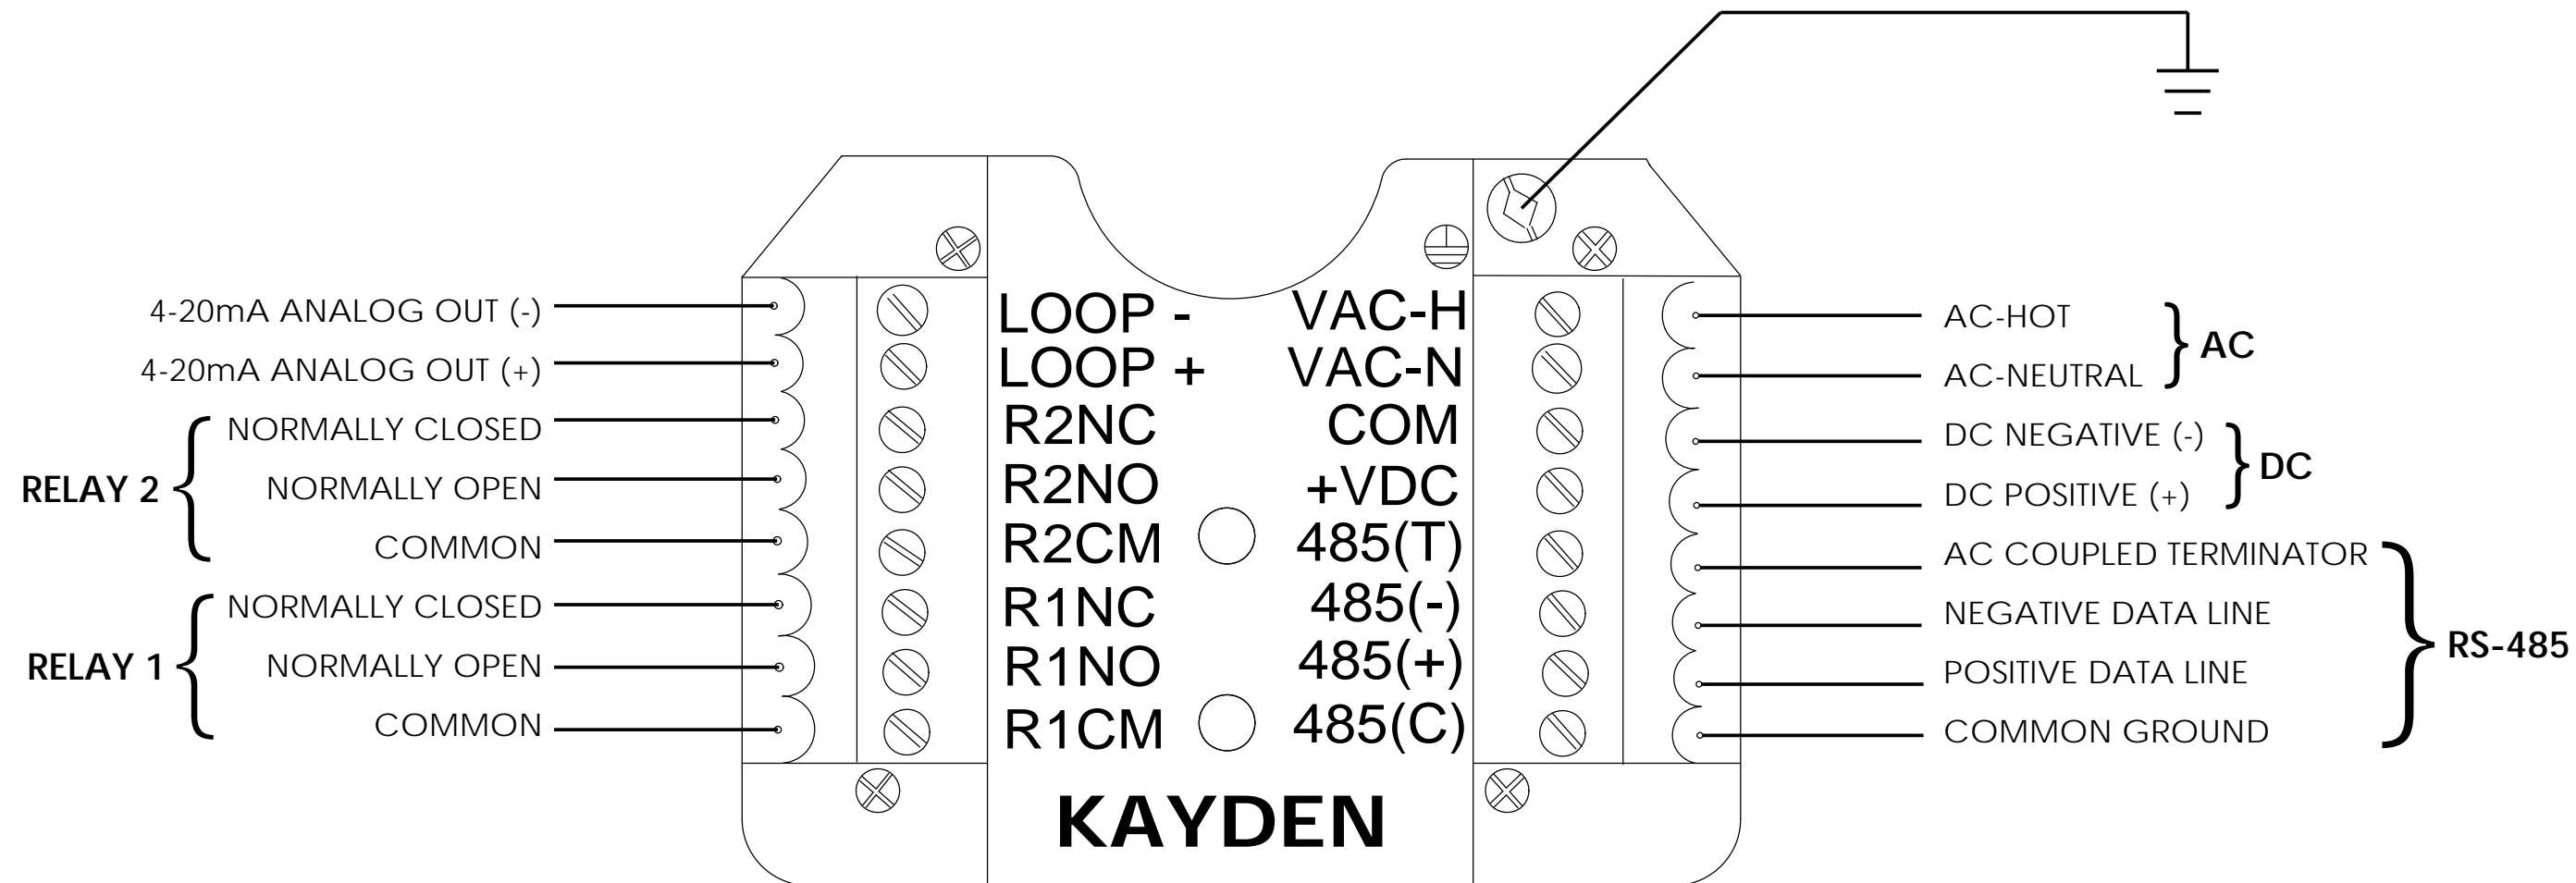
4-20mA ANALOG OUT (-)
4-20mA ANALOG OUT (+)
RELAY 2
NORMALLY CLOSED
NORMALLY OPEN
COMMON
RELAY 1
NORMALLY CLOSED
NORMALLY OPEN
COMMON

LOOP -
LOOP +
R2NC
R2NO
R2CM
R1NC
R1NO
R1CM

VAC-H
VAC-N
COM
+VDC
485(T)
485(-)
485(+)
485(C)

KAYDEN

AC-HOT
AC-NEUTRAL
AC
DC NEGATIVE (-)
DC POSITIVE (+)
DC
AC COUPLED TERMINATOR
NEGATIVE DATA LINE
POSITIVE DATA LINE
COMMON GROUND
RS-485